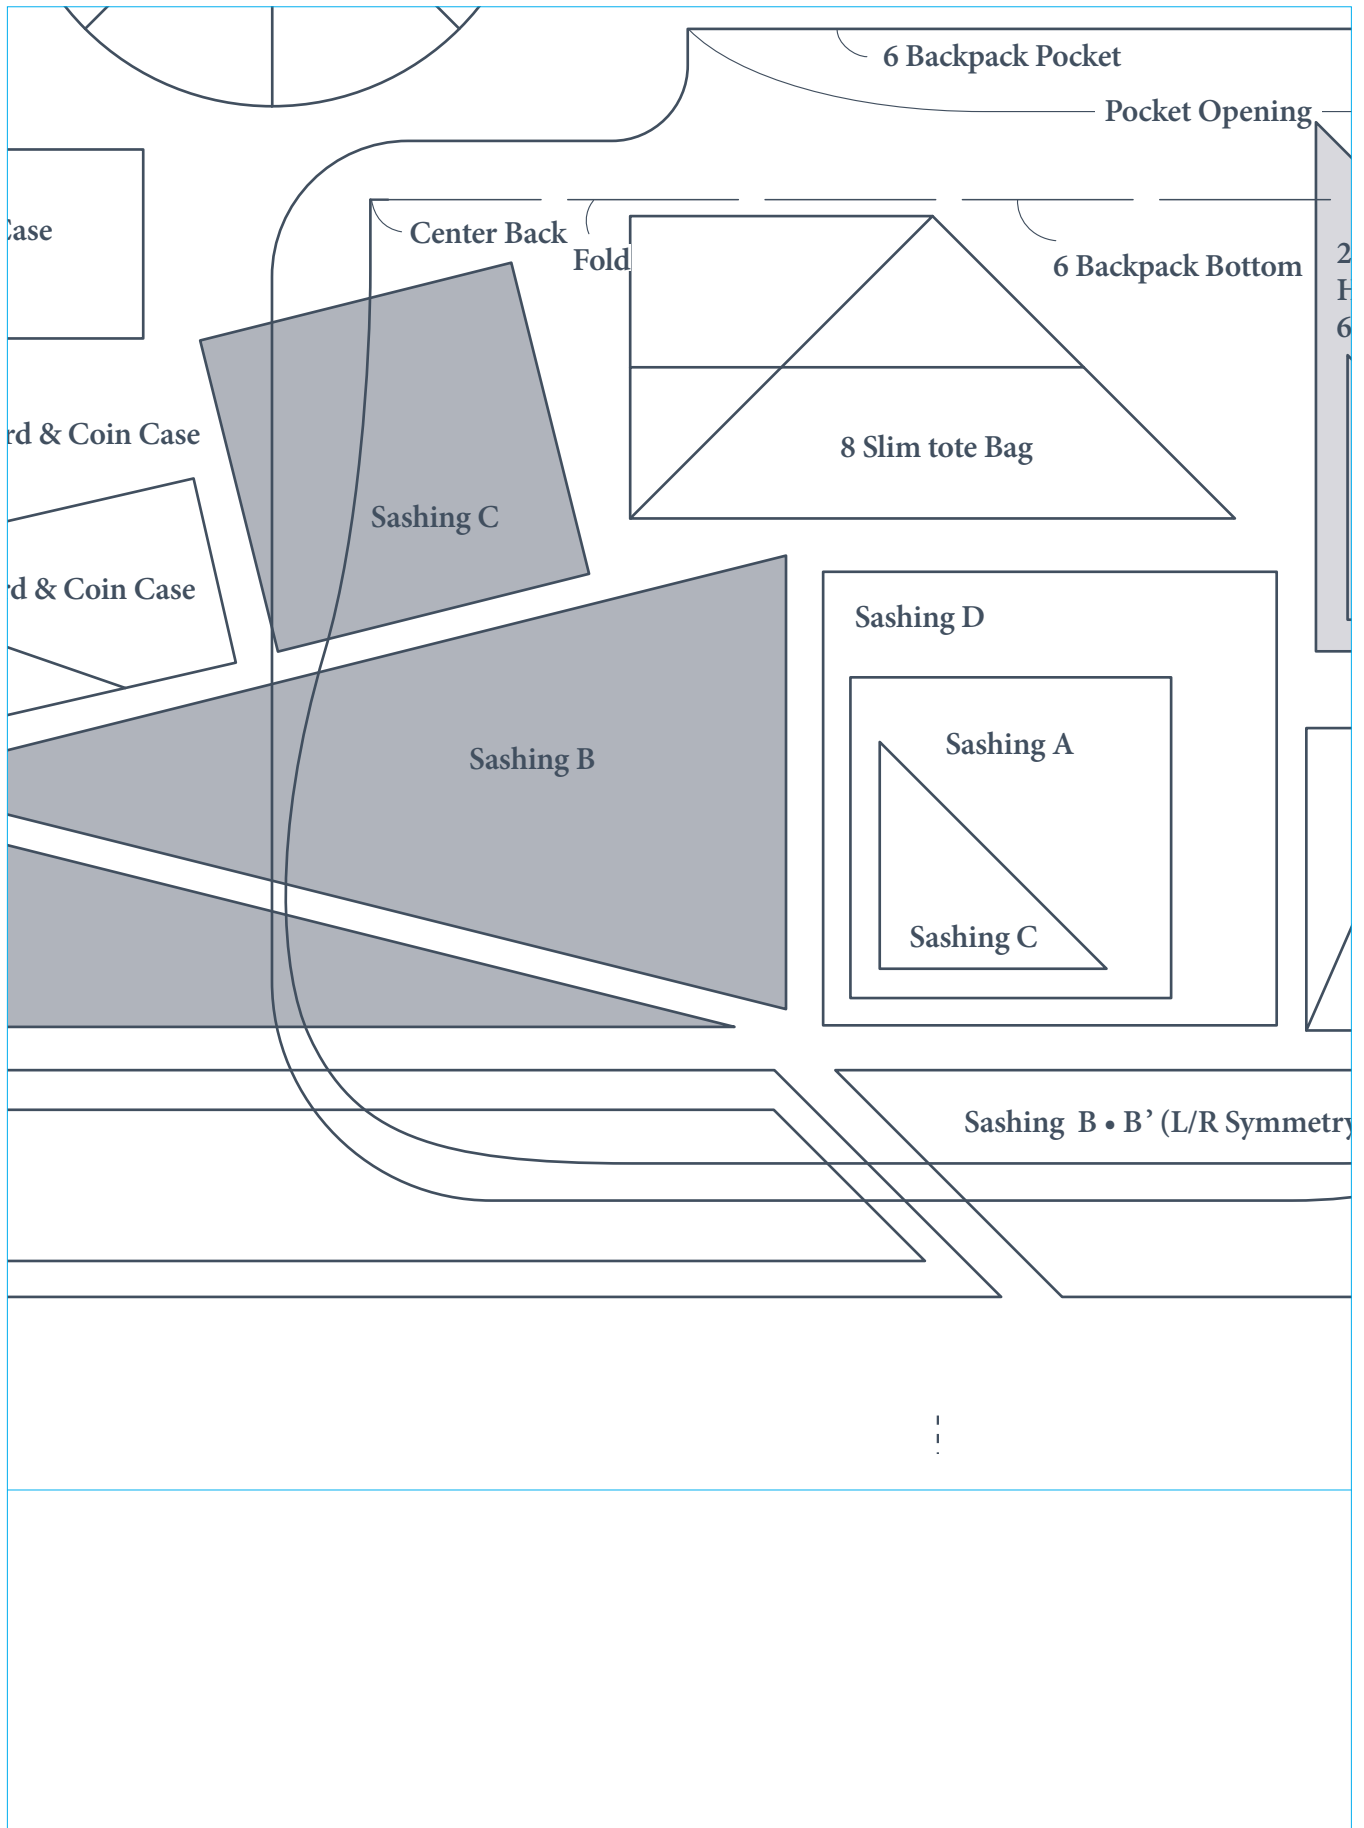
6 Backpack Pocket
Pocket Opening
Case
Center Back
Fold
6 Backpack Bottom
2
H
6
rd & Coin Case
8 Slim tote Bag
Sashing C
rd & Coin Case
Sashing D
Sashing A
Sashing B
Sashing C
Sashing B • B' (L/R Symmetry